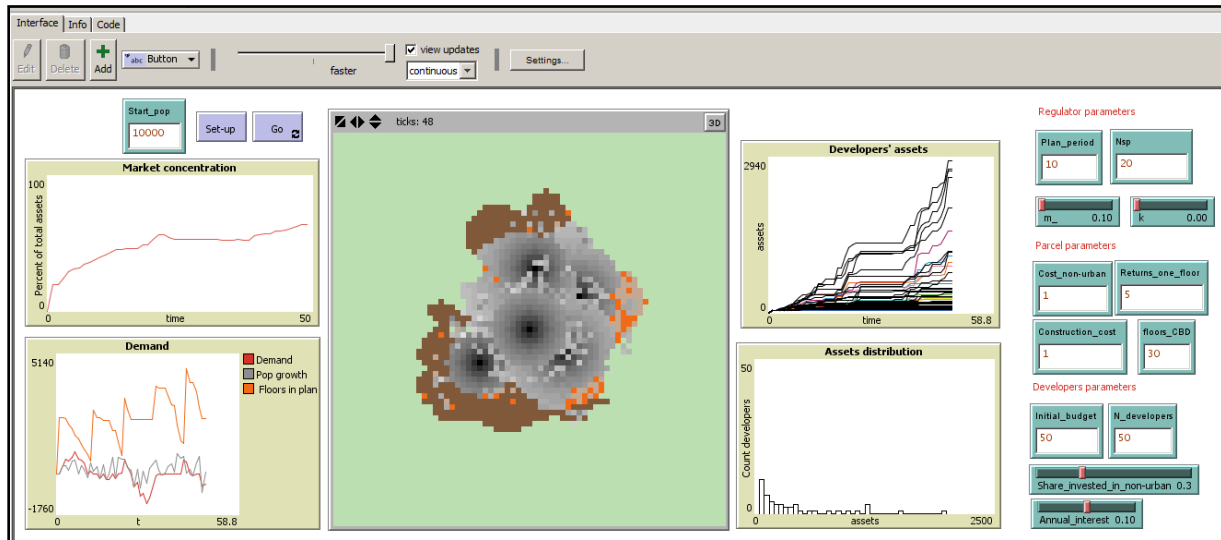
Interface Info Code

Edit Delete Add Button

faster

view updates

continuous

Settings...

Start_pop
10000

Set-up

Go

ticks: 48

3D

Market concentration

100

Percent of total assets

0

0 time 50

Demand

5140

-1760

0 t 58.8

Demand

Pop growth

Floors in plan

Developers' assets

2940

assets

0

0 time 58.8

Assets distribution

50

Count developers

0

0 assets 2500

Regulator parameters

Plan_period
10

Nsp
20

m_ 0.10

k 0.00

Parcel parameters

Cost_non-urban
1

Returns_one_floor
5

Construction_cost
1

floors_CBD
30

Developers parameters

Initial_budget
50

N_developers
50

Share_invested_in_non-urban 0.3

Annual_interest 0.10